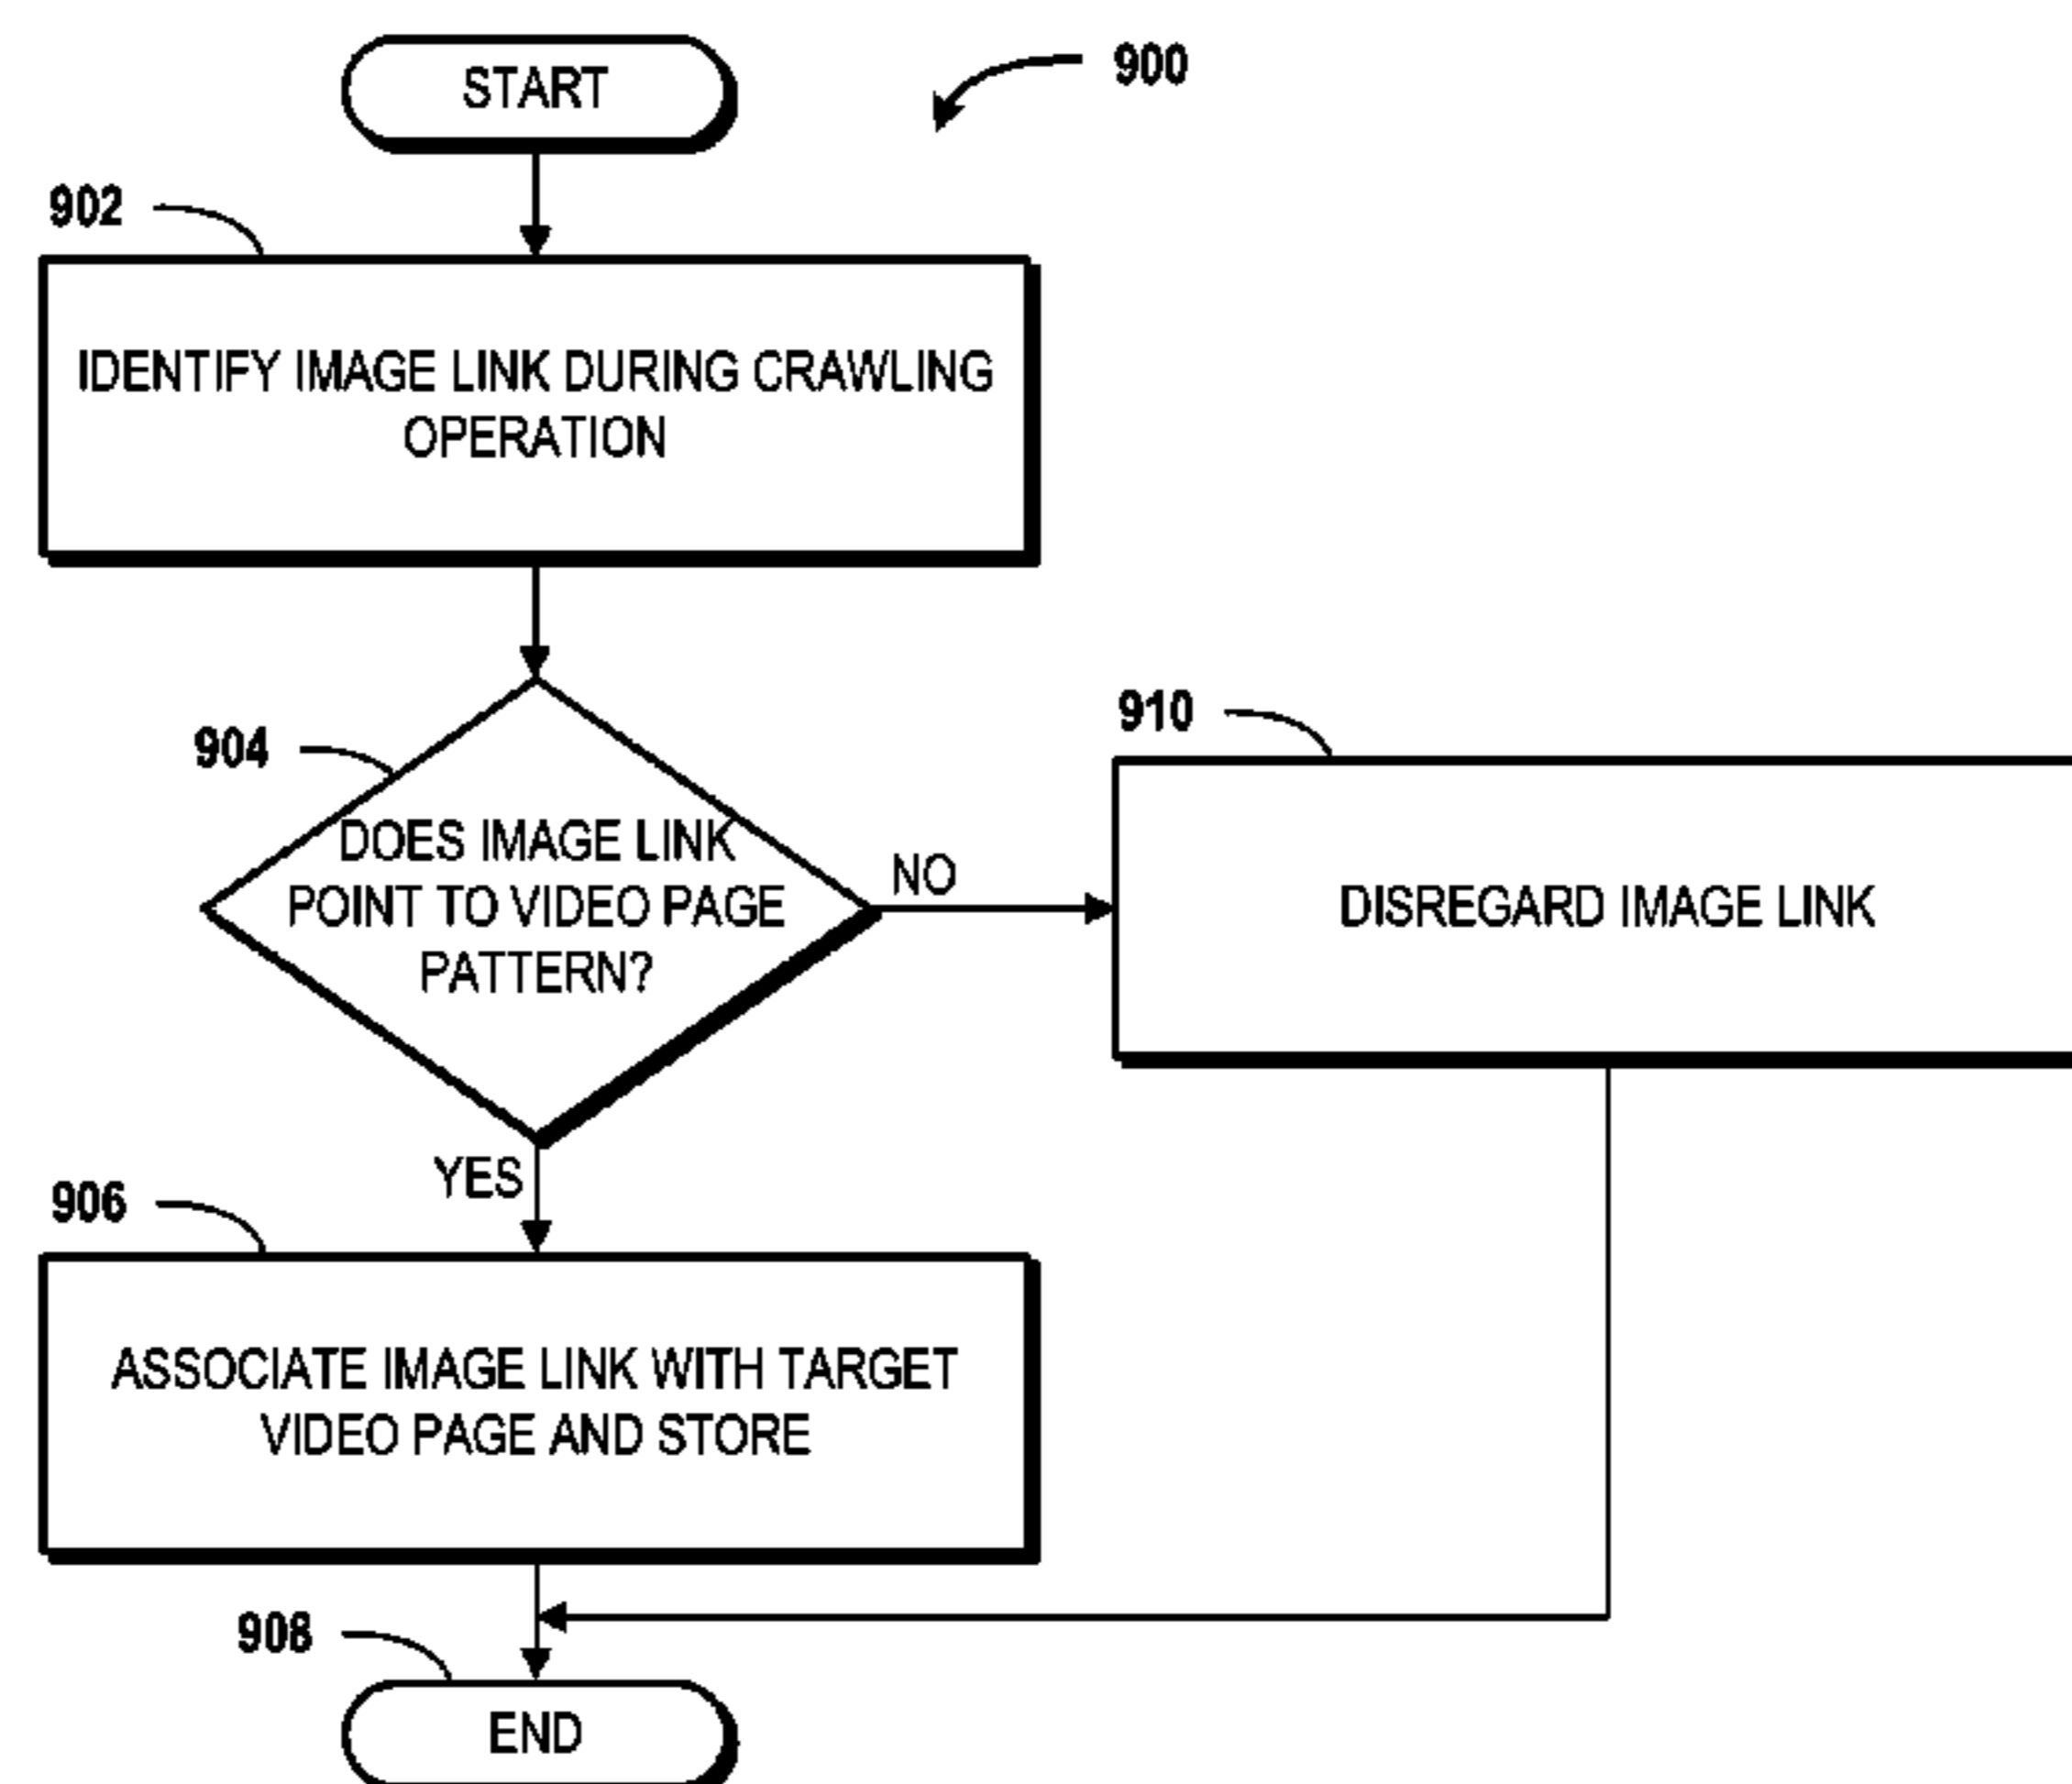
START

900

902

IDENTIFY IMAGE LINK DURING CRAWLING OPERATION

904

DOES IMAGE LINK POINT TO VIDEO PAGE PATTERN?

NO

910

DISREGARD IMAGE LINK

YES

906

ASSOCIATE IMAGE LINK WITH TARGET VIDEO PAGE AND STORE

908

END